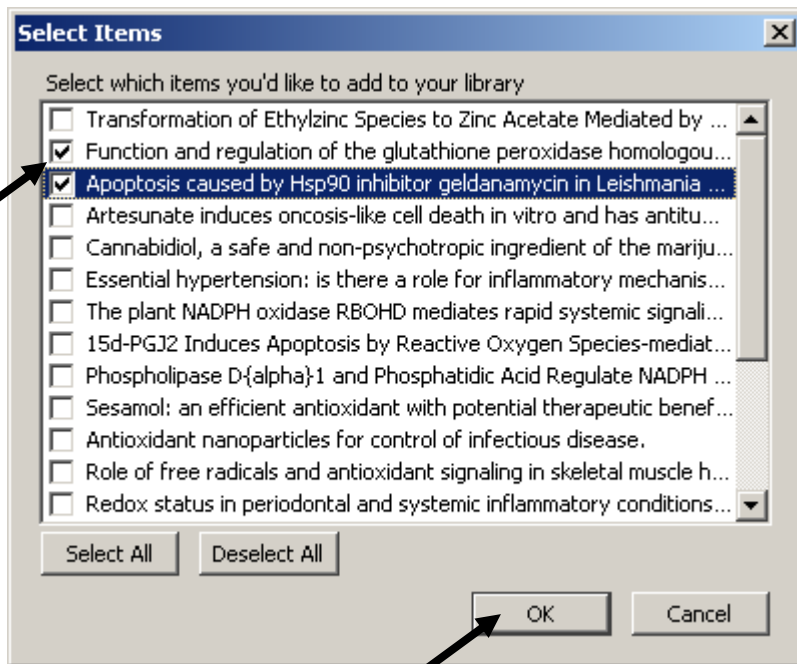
Select Items

Select which items you'd like to add to your library

Transformation of Ethylzinc Species to Zinc Acetate Mediated by ...
Function and regulation of the glutathione peroxidase homologou...
Apoptosis caused by Hsp90 inhibitor geldanamycin in Leishmania ...
Artesunate induces oncosis-like cell death in vitro and has antitu...
Cannabidiol, a safe and non-psychotropic ingredient of the mariju...
Essential hypertension: is there a role for inflammatory mechanis...
The plant NADPH oxidase RBOHD mediates rapid systemic signali...
15d-PGJ2 Induces Apoptosis by Reactive Oxygen Species-mediat...
Phospholipase D{alpha}1 and Phosphatidic Acid Regulate NADPH ...
Sesamol: an efficient antioxidant with potential therapeutic benef...
Antioxidant nanoparticles for control of infectious disease.
Role of free radicals and antioxidant signaling in skeletal muscle h...
Redox status in periodontal and systemic inflammatory conditions...

Select All
Deselect All
OK
Cancel